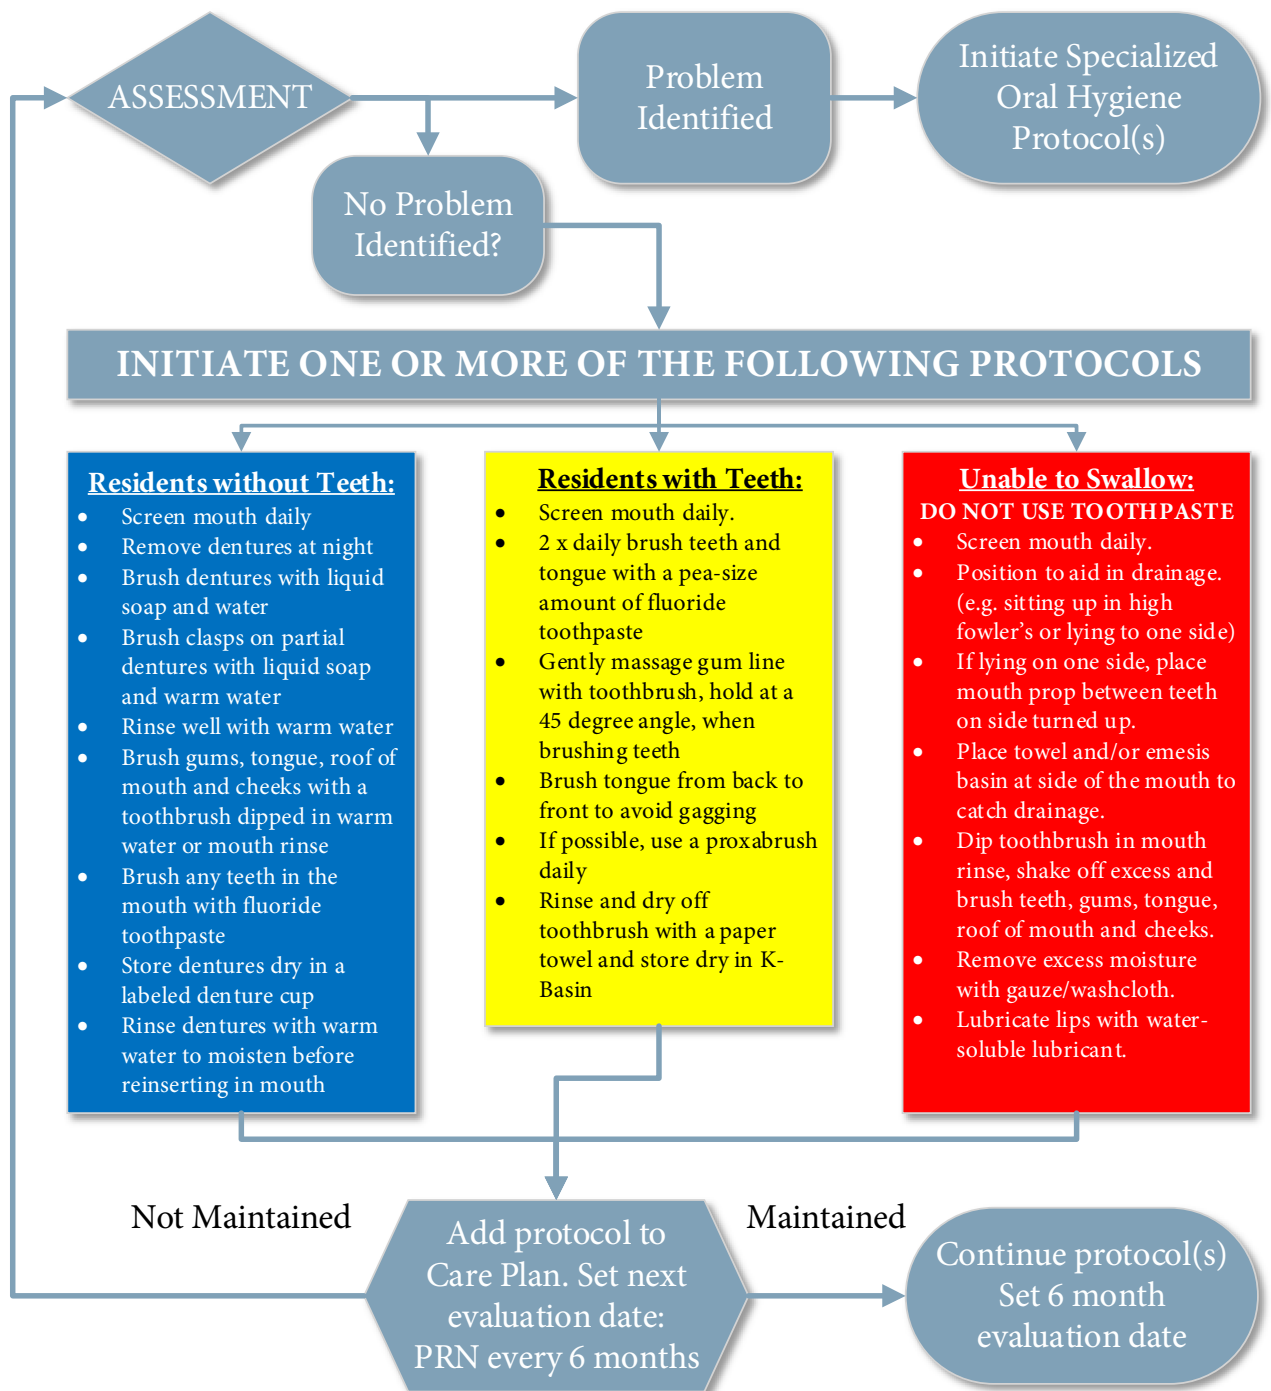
ASSESSMENT

Problem Identified

Initiate Specialized Oral Hygiene Protocol(s)

No Problem Identified?

INITIATE ONE OR MORE OF THE FOLLOWING PROTOCOLS

Residents without Teeth:
- Screen mouth daily
- Remove dentures at night
- Brush dentures with liquid soap and water
- Brush clasps on partial dentures with liquid soap and warm water
- Rinse well with warm water
- Brush gums, tongue, roof of mouth and cheeks with a toothbrush dipped in warm water or mouth rinse
- Brush any teeth in the mouth with fluoride toothpaste
- Store dentures dry in a labeled denture cup
- Rinse dentures with warm water to moisten before reinserting in mouth

Residents with Teeth:
- Screen mouth daily.
- 2 x daily brush teeth and tongue with a pea-size amount of fluoride toothpaste
- Gently massage gum line with toothbrush, hold at a 45 degree angle, when brushing teeth
- Brush tongue from back to front to avoid gagging
- If possible, use a proxabrush daily
- Rinse and dry off toothbrush with a paper towel and store dry in K-Basin

Unable to Swallow:
DO NOT USE TOOTHPASTE
- Screen mouth daily.
- Position to aid in drainage. (e.g. sitting up in high fowler's or lying to one side)
- If lying on one side, place mouth prop between teeth on side turned up.
- Place towel and/or emesis basin at side of the mouth to catch drainage.
- Dip toothbrush in mouth rinse, shake off excess and brush teeth, gums, tongue, roof of mouth and cheeks.
- Remove excess moisture with gauze/washcloth.
- Lubricate lips with water-soluble lubricant.

Not Maintained

Add protocol to Care Plan. Set next evaluation date: PRN every 6 months

Maintained

Continue protocol(s) Set 6 month evaluation date